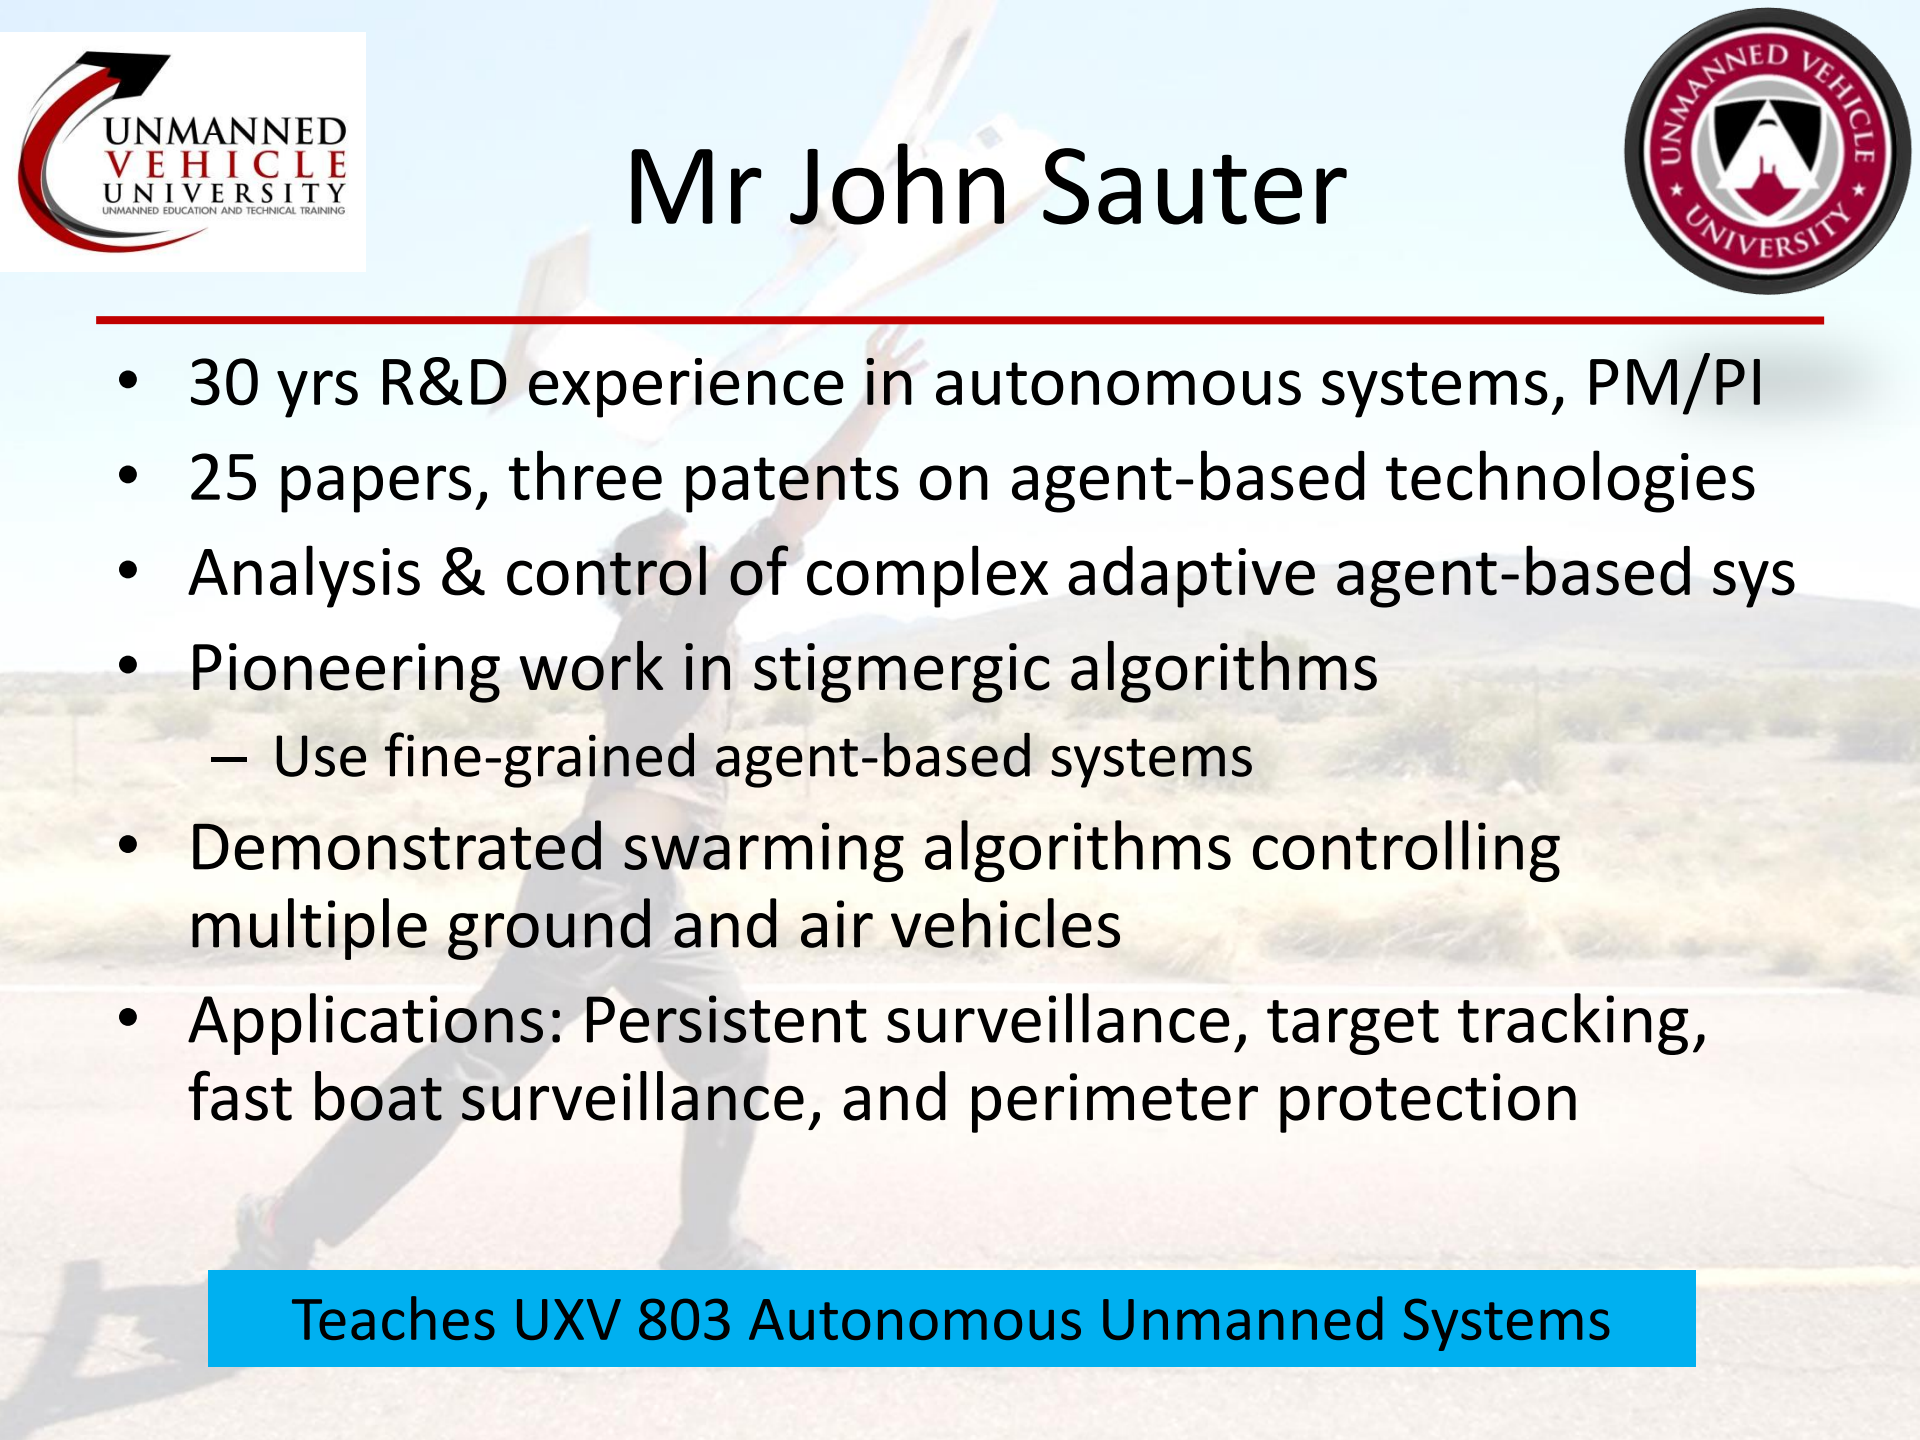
UNMANNED VEHICLE UNIVERSITY
UNMANNED EDUCATION AND TECHNICAL TRAINING

Mr John Sauter

UNMANNED VEHICLE UNIVERSITY

• 30 yrs R&D experience in autonomous systems, PM/PI
• 25 papers, three patents on agent-based technologies
• Analysis & control of complex adaptive agent-based sys
• Pioneering work in stigmergic algorithms
– Use fine-grained agent-based systems
• Demonstrated swarming algorithms controlling multiple ground and air vehicles
• Applications: Persistent surveillance, target tracking, fast boat surveillance, and perimeter protection

Teaches UXV 803 Autonomous Unmanned Systems